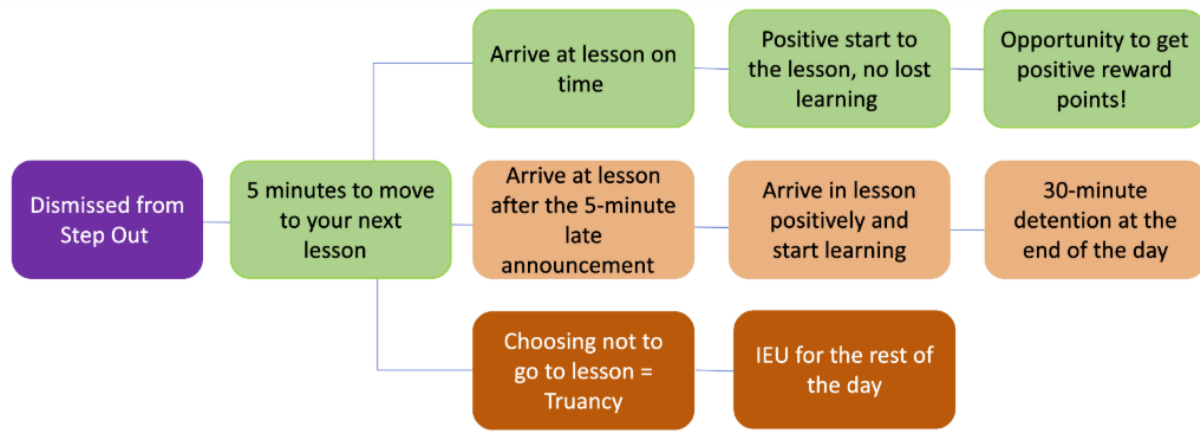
Dismissed from Step Out

5 minutes to move to your next lesson

Arrive at lesson on time

Positive start to the lesson, no lost learning

Opportunity to get positive reward points!

Arrive at lesson after the 5-minute late announcement

Arrive in lesson positively and start learning

30-minute detention at the end of the day

Choosing not to go to lesson = Truancy

IEU for the rest of the day